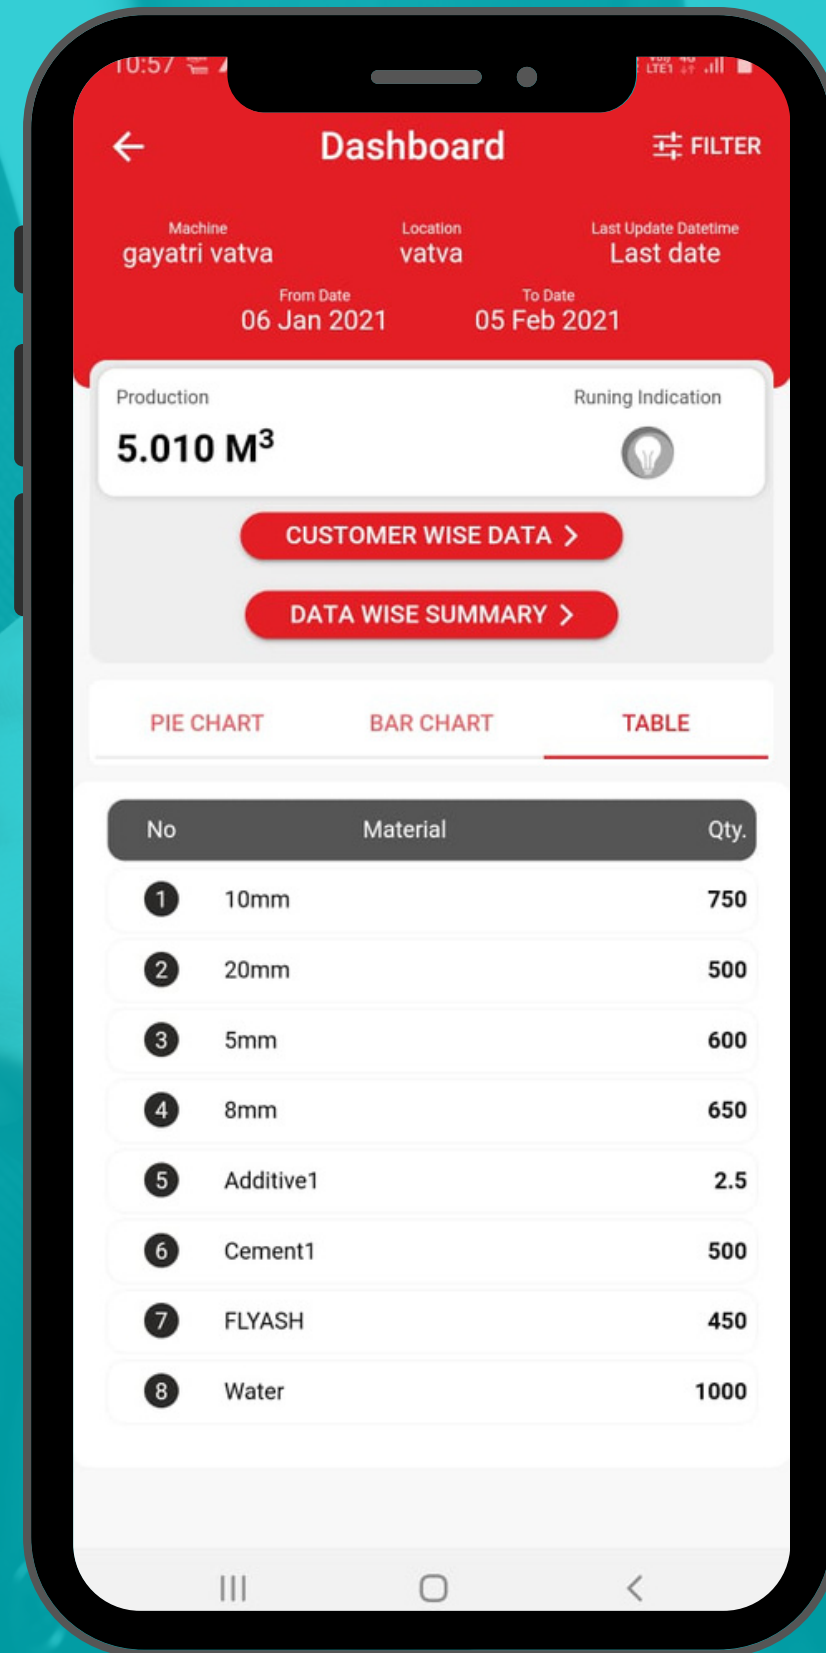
10:57

Dashboard

FILTER

Machine
gayatri vatva

Location
vatva

Last Update Datetime
Last date

From Date
06 Jan 2021

To Date
05 Feb 2021

Production
5.010 M$^3$

Runing Indication

CUSTOMER WISE DATA >

DATA WISE SUMMARY >

PIE CHART
BAR CHART
TABLE

| No | Material | Qty. |
|---|---|---|
| 1 | 10mm | 750 |
| 2 | 20mm | 500 |
| 3 | 5mm | 600 |
| 4 | 8mm | 650 |
| 5 | Additive1 | 2.5 |
| 6 | Cement1 | 500 |
| 7 | FLYASH | 450 |
| 8 | Water | 1000 |